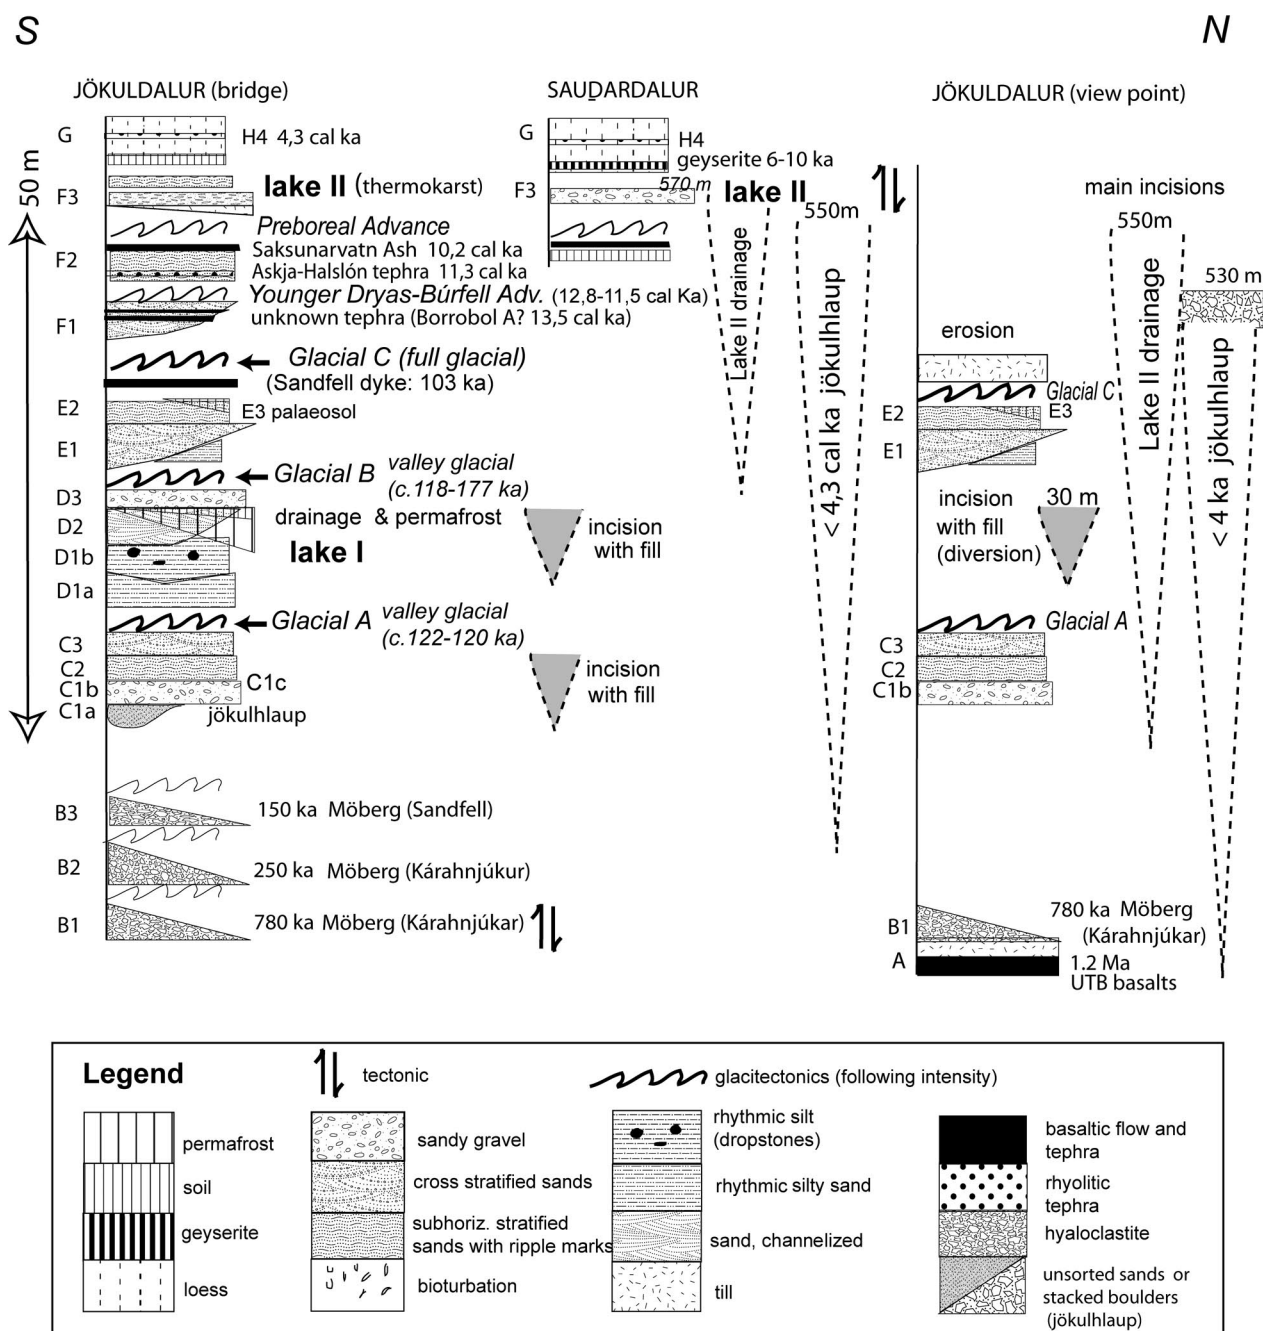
S

N

JÖKULDALUR (bridge)

SAUÐARDALUR

JÖKULDALUR (view point)

50 m

G H4 4,3 cal ka

F3 lake II (thermokarst)

Preboreal Advance

F2 Saksunarvatn Ash 10,2 cal ka
Askja-Halslón tephra 11,3 cal ka

Younger Dryas-Búrfell Adv. (12,8-11,5 cal Ka)

F1 unknown tephra (Borrobol A? 13,5 cal ka)

Glacial C (full glacial)
(Sandfell dyke: 103 ka)

E2 E3 palaeosol

E1

Glacial B valley glacial (c.118-177 ka)

D3

D2 drainage & permafrost

D1b lake I

D1a

Glacial A valley glacial (c.122-120 ka)

C3

C2

C1b C1c

C1a jökulhlaup

B3 150 ka Möberg (Sandfell)

B2 250 ka Möberg (Kárahnjúkur)

B1 780 ka Möberg (Kárahnjúkar)

G H4

geyserite 6-10 ka

F3 570 m lake II

Lake II drainage

550m

< 4,3 cal ka jökulhlaup

incision with fill

incision with fill

main incisions

550m

530 m

erosion

Glacial C

E2 E3

E1

Lake II drainage

< 4 ka jökulhlaup

incision with fill (diversion)

30 m

Glacial A

C3

C2

C1b

B1 780 ka Möberg (Kárahnjúkar)

A 1.2 Ma UTB basalts

Legend

tectonic

glacitectonics (following intensity)

permafrost

soil

geyserite

loess

sandy gravel

cross stratified sands

subhoriz. stratified sands with ripple marks

bioturbation

rhythmic silt (dropstones)

rhythmic silty sand

sand, channelized

till

basaltic flow and tephra

rhyolitic tephra

hyaloclastite

unsorted sands or stacked boulders (jökulhlaup)